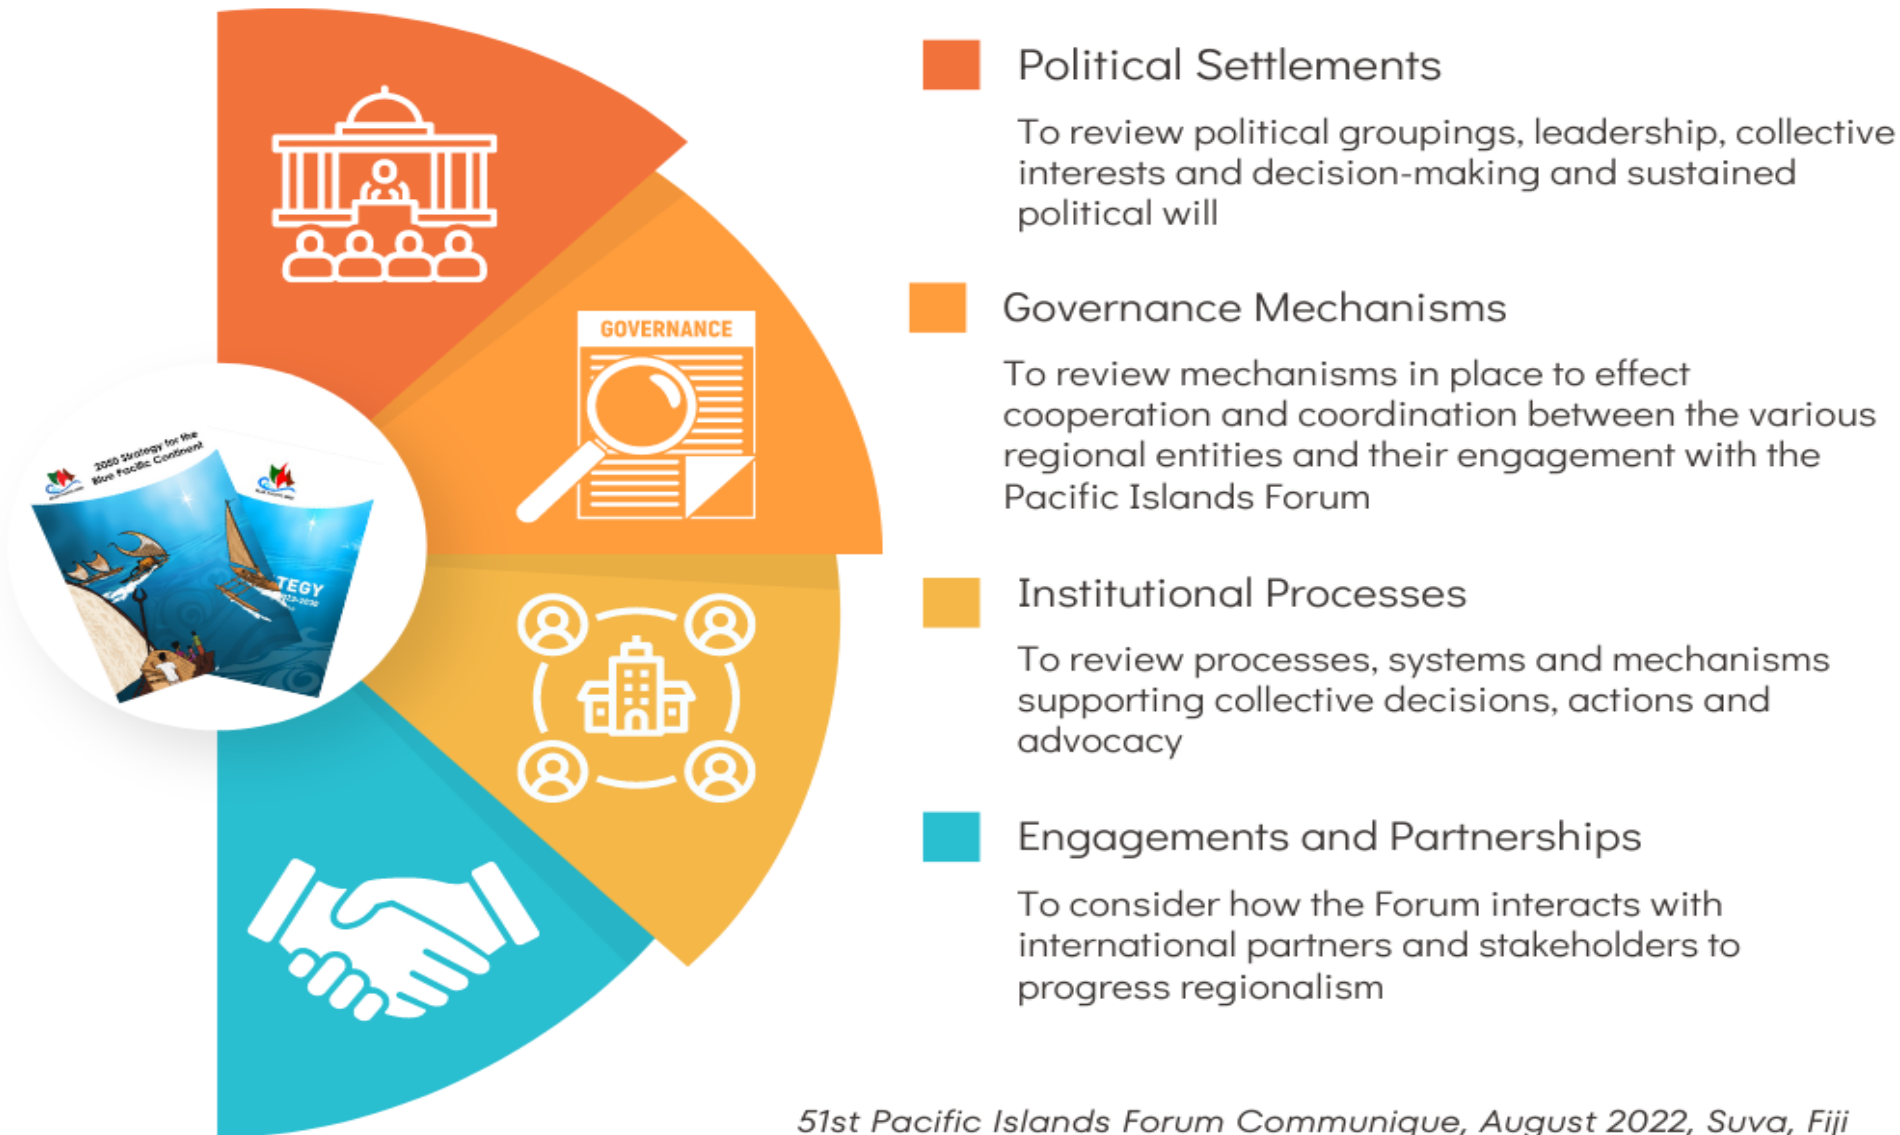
GOVERNANCE

2050 Strategy for the Blue Pacific Continent

TEGY

Political Settlements

To review political groupings, leadership, collective interests and decision-making and sustained political will

Governance Mechanisms

To review mechanisms in place to effect cooperation and coordination between the various regional entities and their engagement with the Pacific Islands Forum

Institutional Processes

To review processes, systems and mechanisms supporting collective decisions, actions and advocacy

Engagements and Partnerships

To consider how the Forum interacts with international partners and stakeholders to progress regionalism

51st Pacific Islands Forum Communique, August 2022, Suva, Fiji